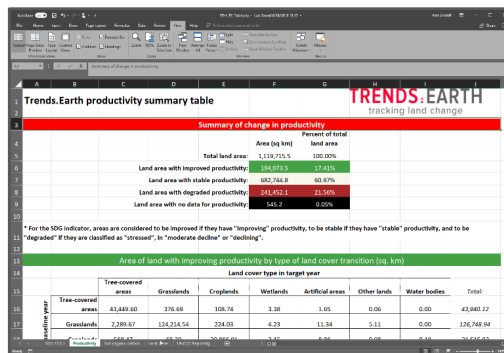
Trends.Earth productivity summary table

TRENDS.EARTH
tracking land change

Summary of change in productivity

| | Area (sq km) | Percent of total land area |
|---|---|---|
| Total land area: | 1,119,715.5 | 100.00% |
| Land area with improved productivity: | 194,973.5 | 17.41% |
| Land area with stable productivity: | 682,744.8 | 60.97% |
| Land area with degraded productivity: | 241,452.1 | 21.56% |
| Land area with no data for productivity: | 545.2 | 0.05% |

* For the SDG indicator, areas are considered to be improved if they have "improving" productivity, to be stable if they have "stable" productivity, and to be "degraded" if they are classified as "stressed", in "moderate decline" or "declining".

Area of land with improving productivity by type of land cover transition (sq. km)

Land cover type in target year

| | Tree-covered areas | Grasslands | Croplands | Wetlands | Artificial areas | Other lands | Water bodies | Total: |
|---|---|---|---|---|---|---|---|---|
| Tree-covered areas | 43,449.60 | 376.69 | 108.74 | 3.38 | 1.65 | 0.06 | 0.00 | 43,940.12 |
| Grasslands | 2,289.67 | 124,214.54 | 224.03 | 4.23 | 11.34 | 5.11 | 0.00 | 126,748.94 |
| Croplands | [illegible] | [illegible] | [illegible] | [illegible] | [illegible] | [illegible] | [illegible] | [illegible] |

Baseline year

SDG 15.3.1 | Productivity | Soil organic carbon | Land cover | UNCCD Reporting